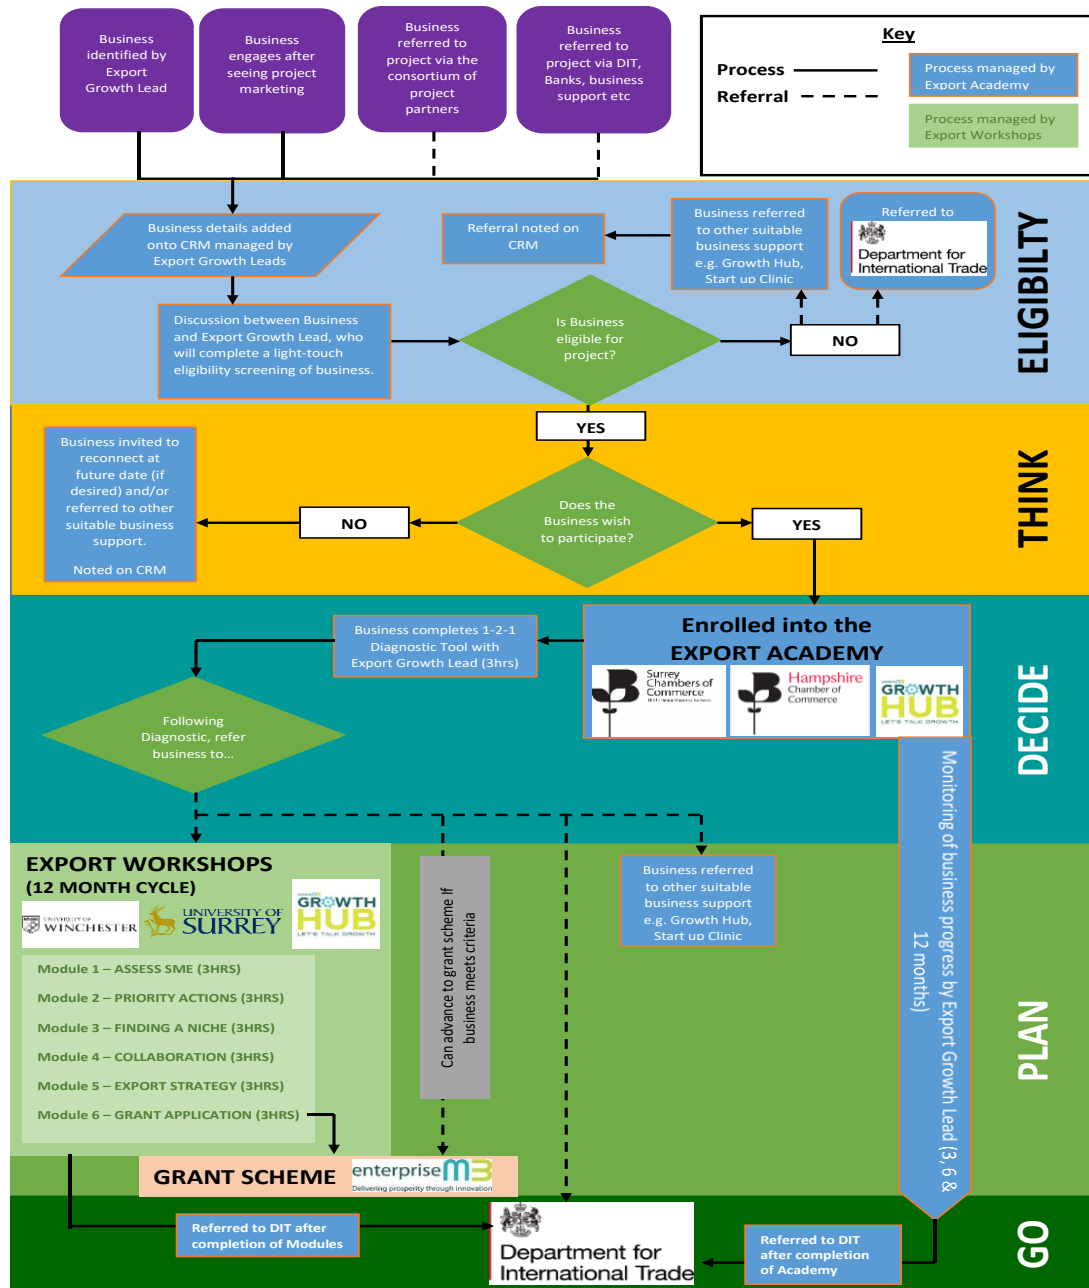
Business identified by Export Growth Lead

Business engages after seeing project marketing

Business referred to project via the consortium of project partners

Business referred to project via DIT, Banks, business support etc

Key

Process

Referral

Process managed by Export Academy

Process managed by Export Workshops

ELIGIBILTY

Business details added onto CRM managed by Export Growth Leads

Referral noted on CRM

Business referred to other suitable business support e.g. Growth Hub, Start up Clinic

Referred to

Department for International Trade

Discussion between Business and Export Growth Lead, who will complete a light-touch eligibility screening of business.

Is Business eligible for project?

NO

YES

THINK

Business invited to reconnect at future date (if desired) and/or referred to other suitable business support.

Noted on CRM

NO

Does the Business wish to participate?

YES

DECIDE

Business completes 1-2-1 Diagnostic Tool with Export Growth Lead (3hrs)

Enrolled into the EXPORT ACADEMY

Surrey Chambers of Commerce

Hampshire Chamber of Commerce

GROWTH HUB LET'S TALK GROWTH

Following Diagnostic, refer business to...

Monitoring of business progress by Export Growth Lead (3, 6 & 12 months)

PLAN

EXPORT WORKSHOPS (12 MONTH CYCLE)

UNIVERSITY OF WINCHESTER

UNIVERSITY OF SURREY

GROWTH HUB LET'S TALK GROWTH

Can advance to grant scheme if business meets criteria

Business referred to other suitable business support e.g. Growth Hub, Start up Clinic

Module 1 – ASSESS SME (3HRS)

Module 2 – PRIORITY ACTIONS (3HRS)

Module 3 – FINDING A NICHE (3HRS)

Module 4 – COLLABORATION (3HRS)

Module 5 – EXPORT STRATEGY (3HRS)

Module 6 – GRANT APPLICATION (3HRS)

GRANT SCHEME

enterprise M3 Delivering prosperity through innovation

GO

Referred to DIT after completion of Modules

Department for International Trade

Referred to DIT after completion of Academy